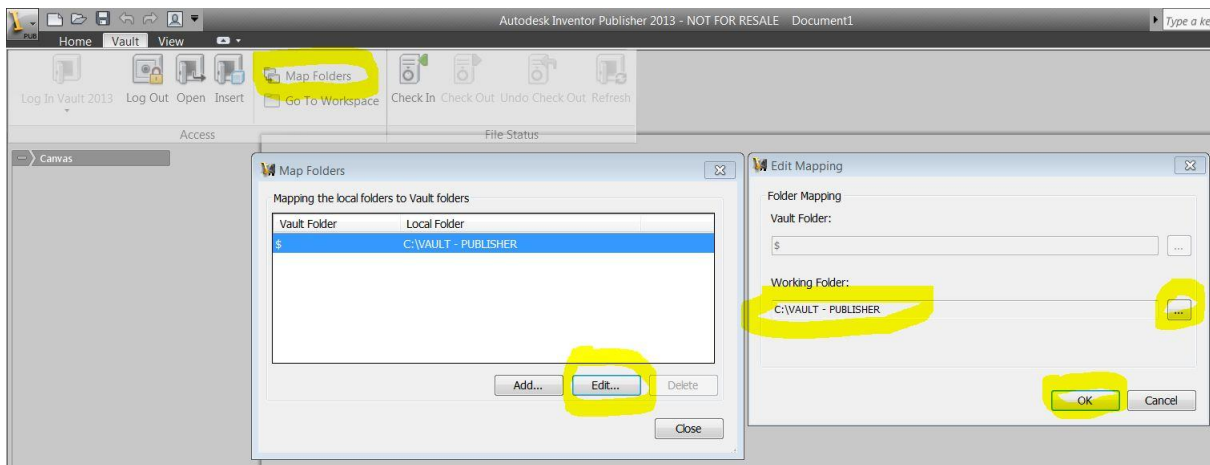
PUB

Autodesk Inventor Publisher 2013 - NOT FOR RESALE Document1

Type a ke

Home Vault View

Log In Vault 2013 Log Out Open Insert

Map Folders

Go To Workspace

Check In Check Out Undo Check Out Refresh

Access

File Status

Canvas

Map Folders

Mapping the local folders to Vault folders

| Vault Folder | Local Folder |
|---|---|
| $ | C:\VAULT - PUBLISHER |

Add... Edit... Delete

Close

Edit Mapping

Folder Mapping

Vault Folder:

$

...

Working Folder:

C:\VAULT - PUBLISHER

...

OK Cancel